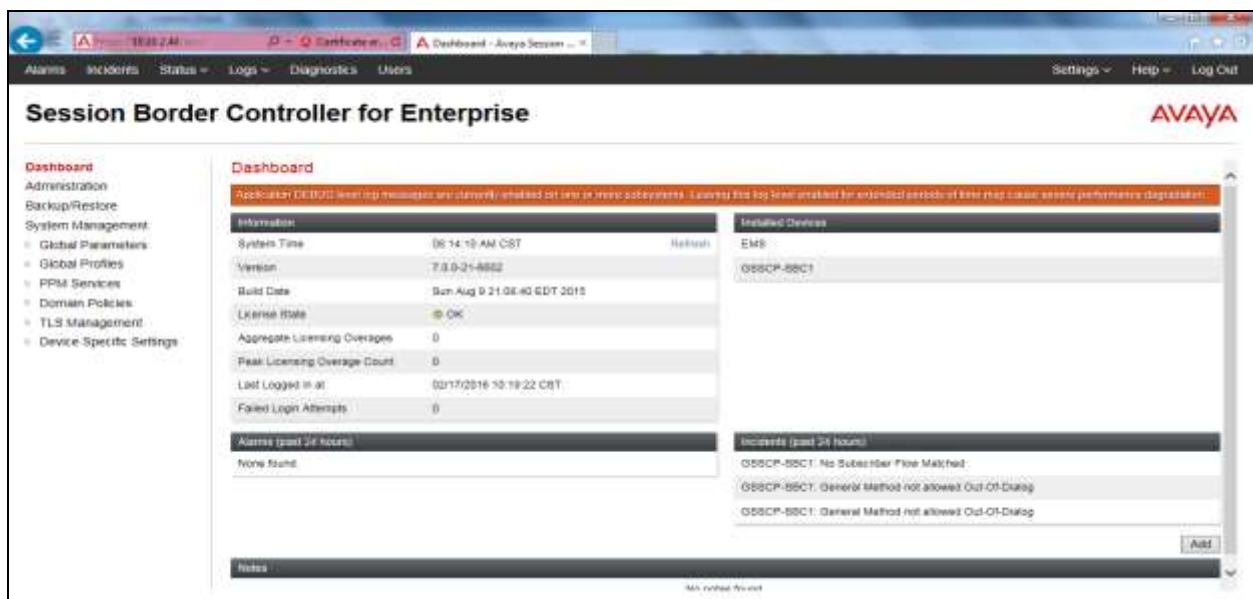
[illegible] Certificate er... A Dashboard - Avaya Session ...

Alarms Incidents Status Logs Diagnostics Users Settings Help Log Out

Session Border Controller for Enterprise

AVAYA

Dashboard
Administration
Backup/Restore
System Management
Global Parameters
Global Profiles
PPM Services
Domain Policies
TLS Management
Device Specific Settings

Dashboard

Application DEBUG level log messages are currently enabled on one or more subsystems. Leaving this log level enabled for extended periods of time may cause severe performance degradation.

| Information | | |
|---|---|---|
| System Time | 08:14:10 AM CST | Refresh |
| Version | 7.0.0-21-6602 | |
| Build Date | Sun Aug 9 21:06:40 EDT 2015 | |
| License State | OK | |
| Aggregate Licensing Overages | 0 | |
| Peak Licensing Overage Count | 0 | |
| Last Logged in at | 02/17/2016 10:19:22 CST | |
| Failed Login Attempts | 0 | |

| Installed Devices |
|---|
| EMS |
| GSSCP-SBC1 |

| Alarms (past 24 hours) |
|---|
| None found. |

| Incidents (past 24 hours) |
|---|
| GSSCP-SBC1: No Subscriber Flow Matched |
| GSSCP-SBC1: General Method not allowed Out-Of-Dialog |
| GSSCP-SBC1: General Method not allowed Out-Of-Dialog |

Add

Notes

No notes found.